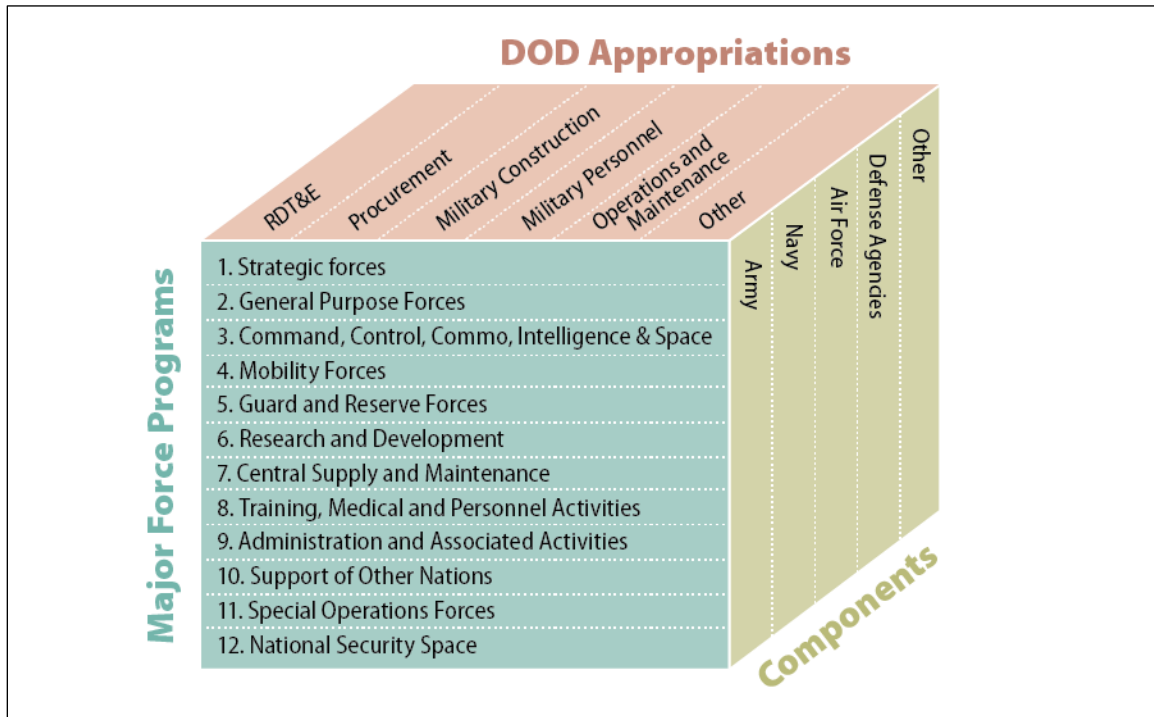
DOD Appropriations

RDT&E
Procurement
Military Construction
Military Personnel
Operations and Maintenance
Other

Major Force Programs

1. Strategic forces
2. General Purpose Forces
3. Command, Control, Commo, Intelligence & Space
4. Mobility Forces
5. Guard and Reserve Forces
6. Research and Development
7. Central Supply and Maintenance
8. Training, Medical and Personnel Activities
9. Administration and Associated Activities
10. Support of Other Nations
11. Special Operations Forces
12. National Security Space

Army
Navy
Air Force
Defense Agencies
Other

Components